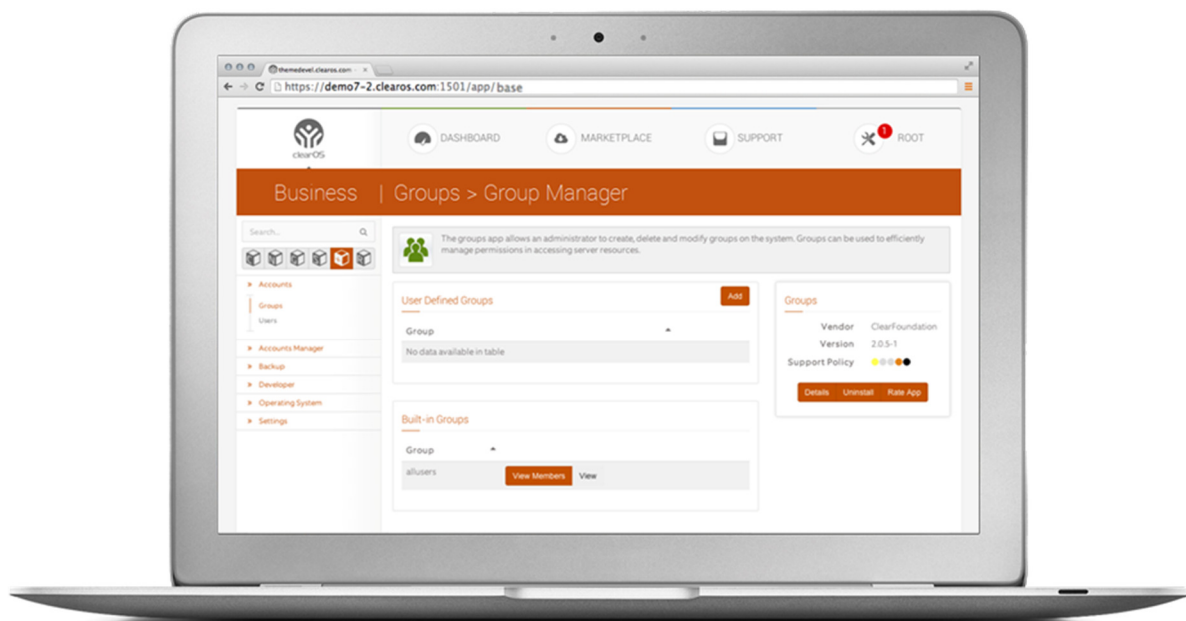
themedevel.clearos.com ×
https://demo7-2.clearos.com:1501/app/base

clearOS

DASHBOARD
MARKETPLACE
SUPPORT
1
ROOT

Business | Groups > Group Manager

Search...

Accounts
Groups
Users
Accounts Manager
Backup
Developer
Operating System
Settings

The groups app allows an administrator to create, delete and modify groups on the system. Groups can be used to efficiently manage permissions in accessing server resources.

User Defined Groups
Add

| Group |
|---|
| No data available in table |

Built-in Groups

| Group | | |
|---|---|---|
| allusers | View Members | View |

Groups

| | |
|---|---|
| Vendor | ClearFoundation |
| Version | 2.0.5-1 |
| Support Policy | |

Details
Uninstall
Rate App